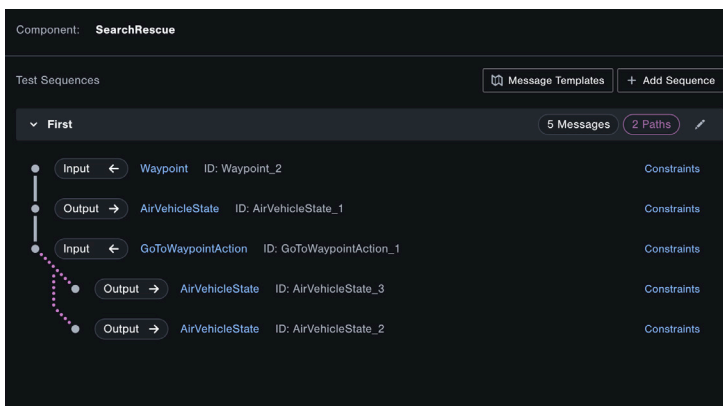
Component: SearchRescue

Test Sequences

Message Templates

+ Add Sequence

First

5 Messages

2 Paths

Input ← Waypoint ID: Waypoint_2 Constraints

Output → AirVehicleState ID: AirVehicleState_1 Constraints

Input ← GoToWaypointAction ID: GoToWaypointAction_1 Constraints

Output → AirVehicleState ID: AirVehicleState_3 Constraints

Output → AirVehicleState ID: AirVehicleState_2 Constraints